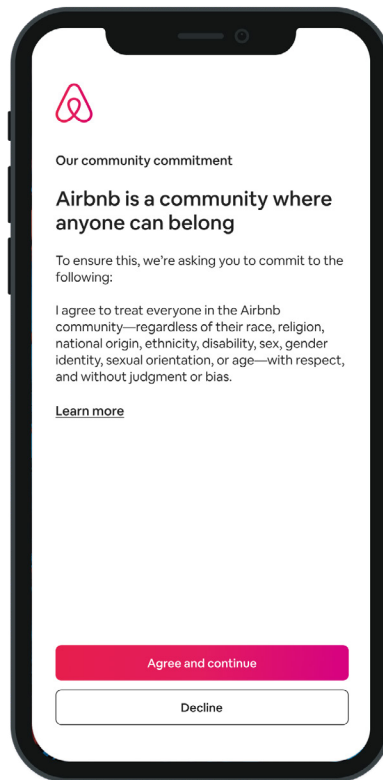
Our community commitment

Airbnb is a community where anyone can belong

To ensure this, we're asking you to commit to the following:

I agree to treat everyone in the Airbnb community—regardless of their race, religion, national origin, ethnicity, disability, sex, gender identity, sexual orientation, or age—with respect, and without judgment or bias.

Learn more

Agree and continue

Decline